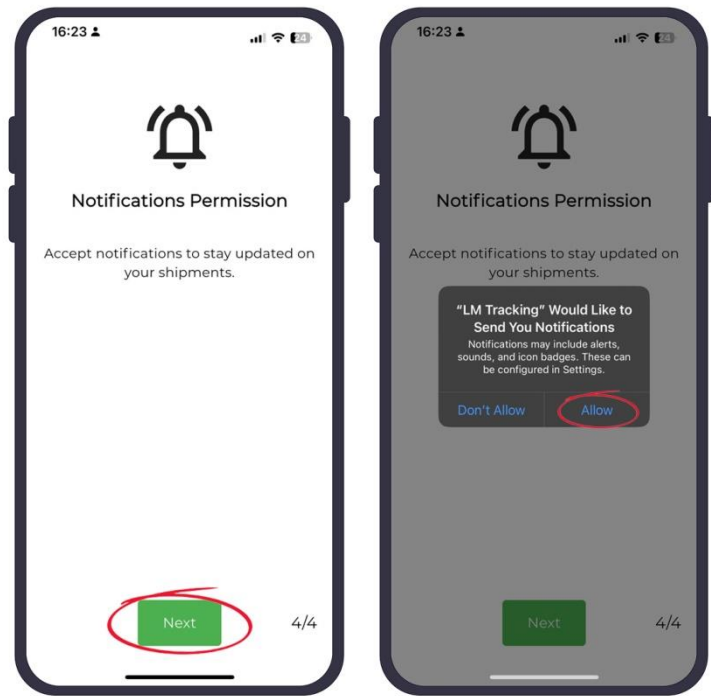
16:23

24

Notifications Permission

Accept notifications to stay updated on your shipments.

Next

4/4

16:23

24

Notifications Permission

Accept notifications to stay updated on your shipments.

"LM Tracking" Would Like to Send You Notifications

Notifications may include alerts, sounds, and icon badges. These can be configured in Settings.

Don't Allow

Allow

Next

4/4